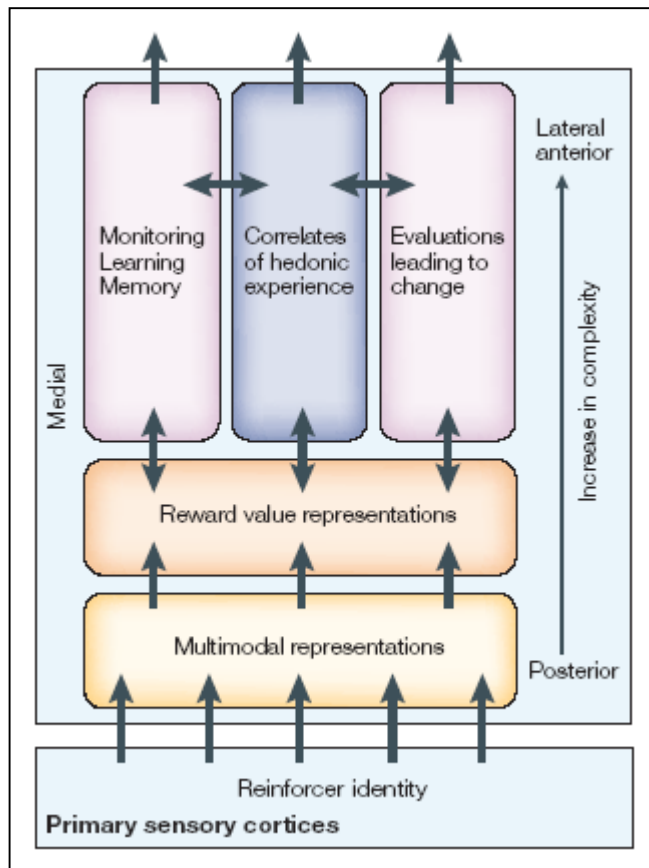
Lateral anterior

Monitoring Learning Memory

Correlates of hedonic experience

Evaluations leading to change

Medial

Increase in complexity

Reward value representations

Multimodal representations

Posterior

Reinforcer identity

**Primary sensory cortices**